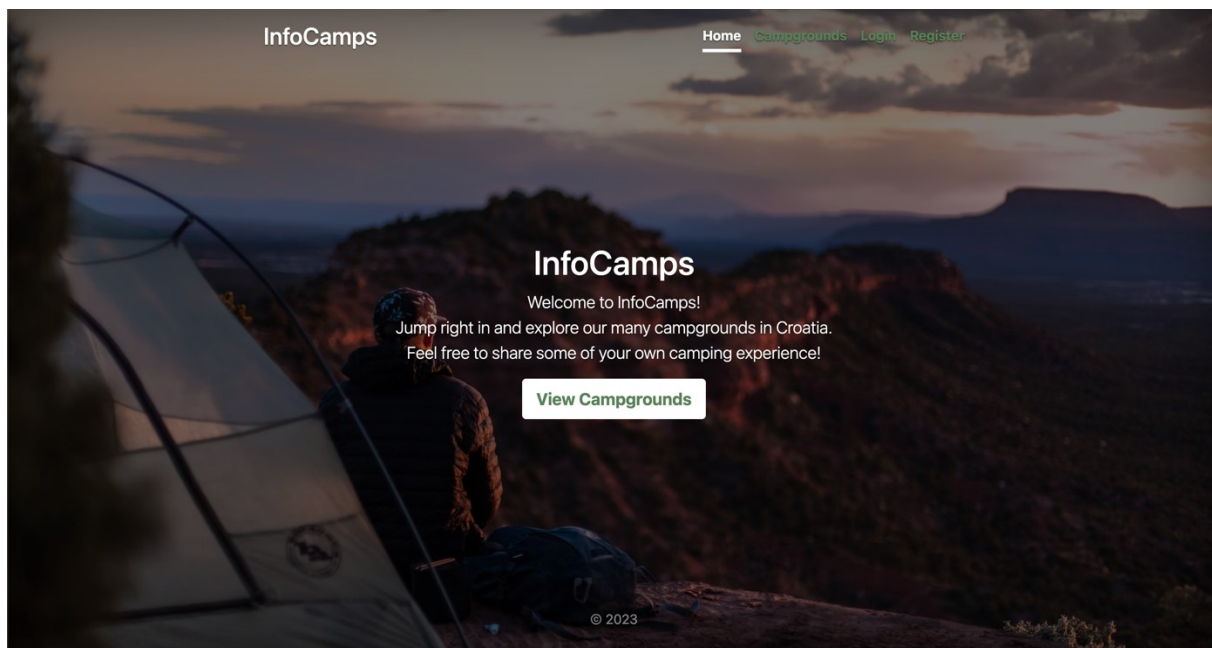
InfoCamps

Home Campgrounds Login Register

InfoCamps

Welcome to InfoCamps!
Jump right in and explore our many campgrounds in Croatia.
Feel free to share some of your own camping experience!

View Campgrounds

© 2023